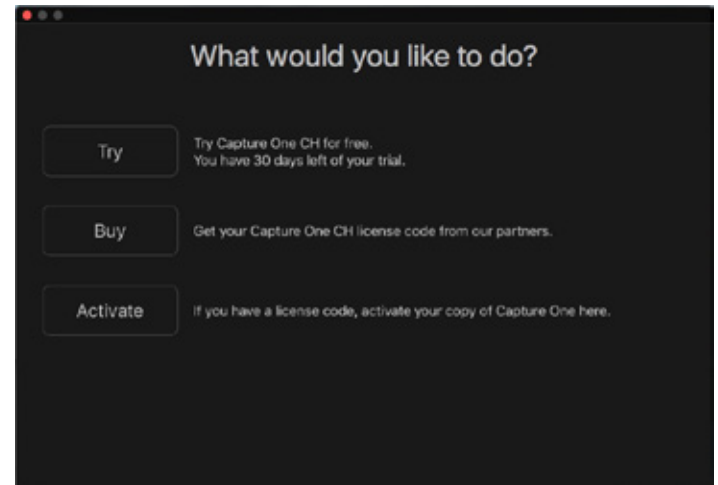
What would you like to do?

Try

Try Capture One CH for free.
You have 30 days left of your trial.

Buy

Get your Capture One CH license code from our partners.

Activate

If you have a license code, activate your copy of Capture One here.